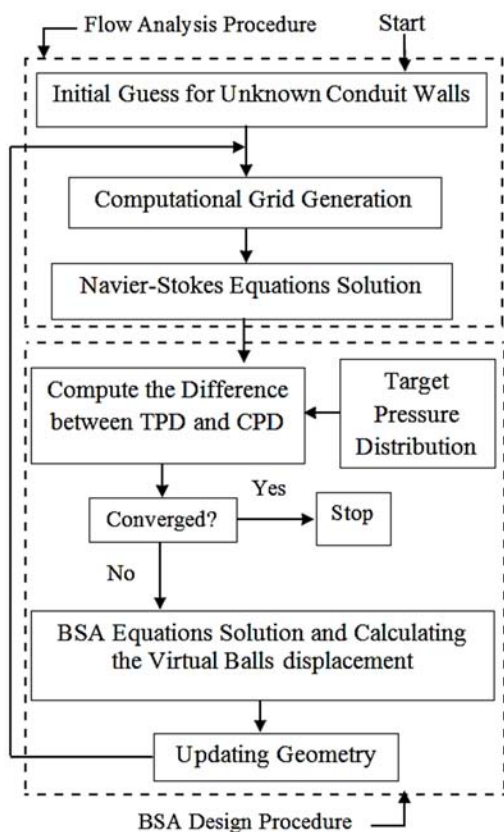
Flow Analysis Procedure

Start

Initial Guess for Unknown Conduit Walls

Computational Grid Generation

Navier-Stokes Equations Solution

Compute the Difference between TPD and CPD

Target Pressure Distribution

Yes

Converged?

Stop

No

BSA Equations Solution and Calculating the Virtual Balls displacement

Updating Geometry

BSA Design Procedure